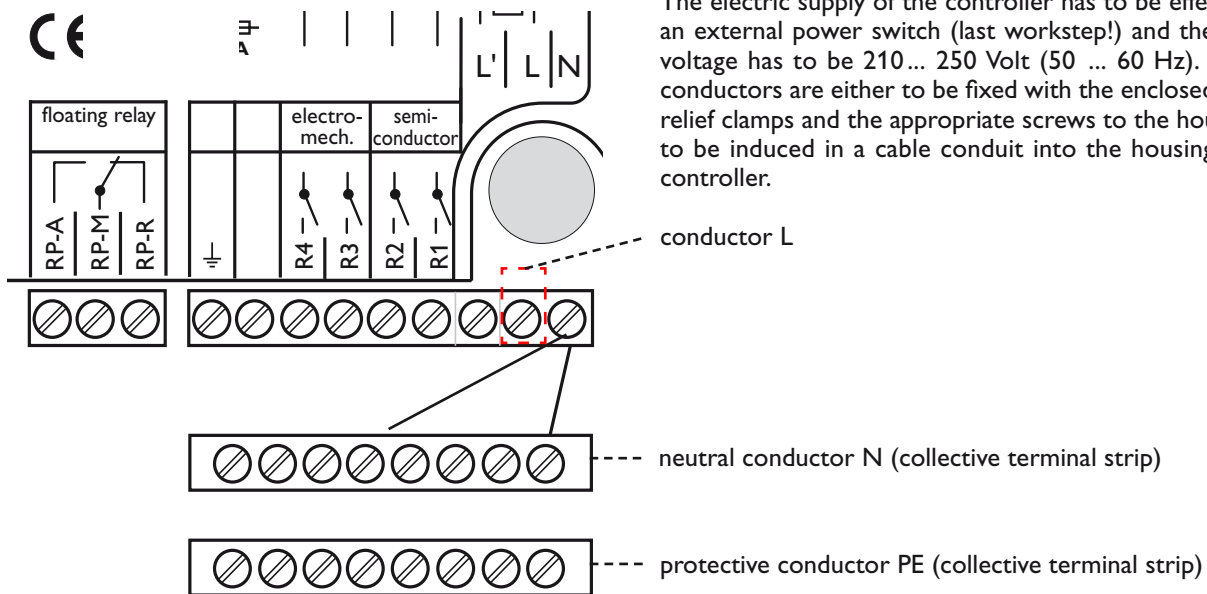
CE

L' L N

The electric supply of the controller has to be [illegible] an external power switch (last workstep!) and the voltage has to be 210 ... 250 Volt (50 ... 60 Hz). conductors are either to be fixed with the enclosed relief clamps and the appropriate screws to the hou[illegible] to be induced in a cable conduit into the housing controller.

floating relay

RP-A RP-M RP-R

electromech.

semiconductor

R4 R3 R2 R1

conductor L

neutral conductor N (collective terminal strip)

protective conductor PE (collective terminal strip)